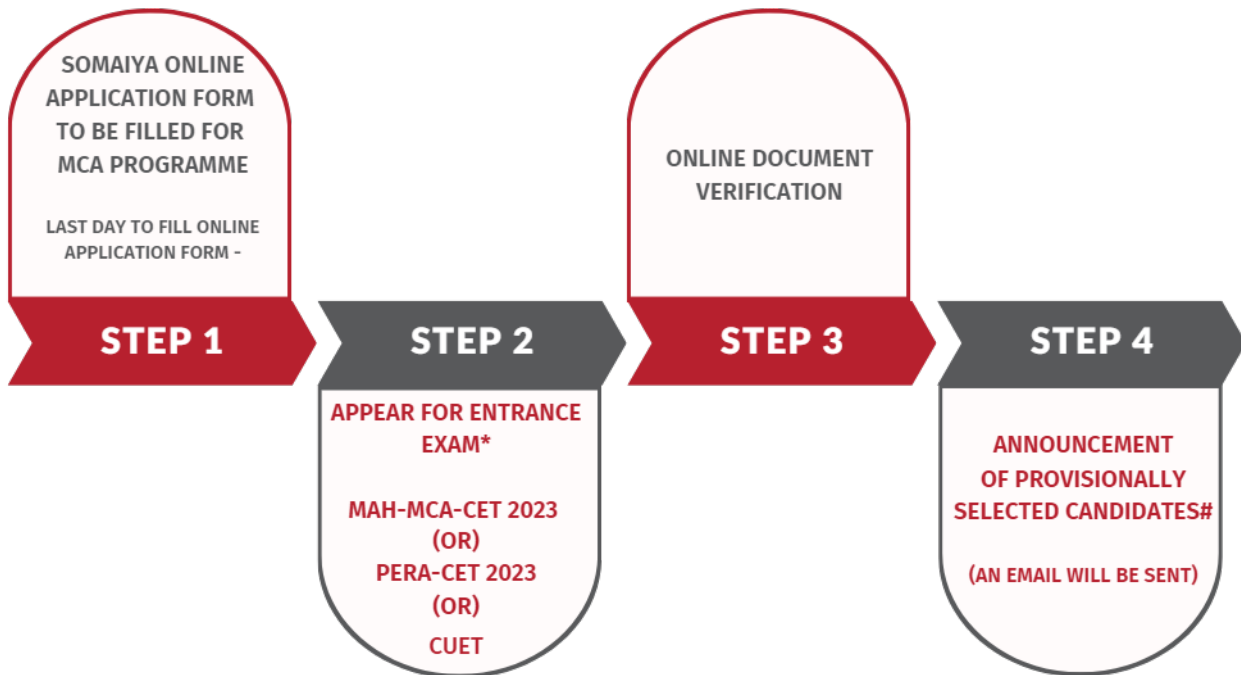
SOMAIYA ONLINE APPLICATION FORM TO BE FILLED FOR MCA PROGRAMME

LAST DAY TO FILL ONLINE APPLICATION FORM -

STEP 1

STEP 2

APPEAR FOR ENTRANCE EXAM*

MAH-MCA-CET 2023
(OR)
PERA-CET 2023
(OR)
CUET

ONLINE DOCUMENT VERIFICATION

STEP 3

STEP 4

ANNOUNCEMENT OF PROVISIONALLY SELECTED CANDIDATES#

(AN EMAIL WILL BE SENT)